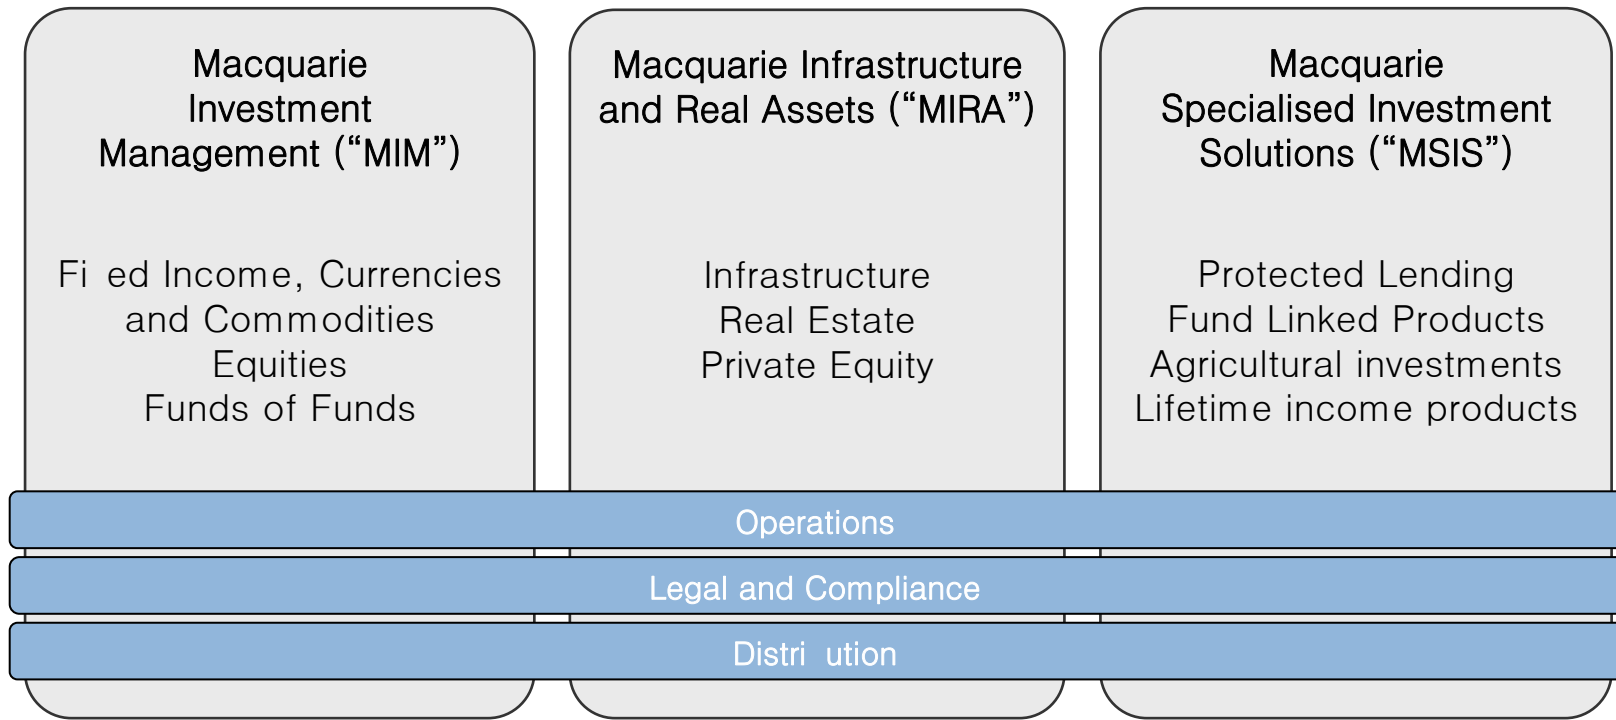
Macquarie Investment Management (“MIM”)

Fi ed Income, Currencies and Commodities
Equities
Funds of Funds

Macquarie Infrastructure and Real Assets (“MIRA”)

Infrastructure
Real Estate
Private Equity

Macquarie Specialised Investment Solutions (“MSIS”)

Protected Lending
Fund Linked Products
Agricultural investments
Lifetime income products

Operations

Legal and Compliance

Distri ution